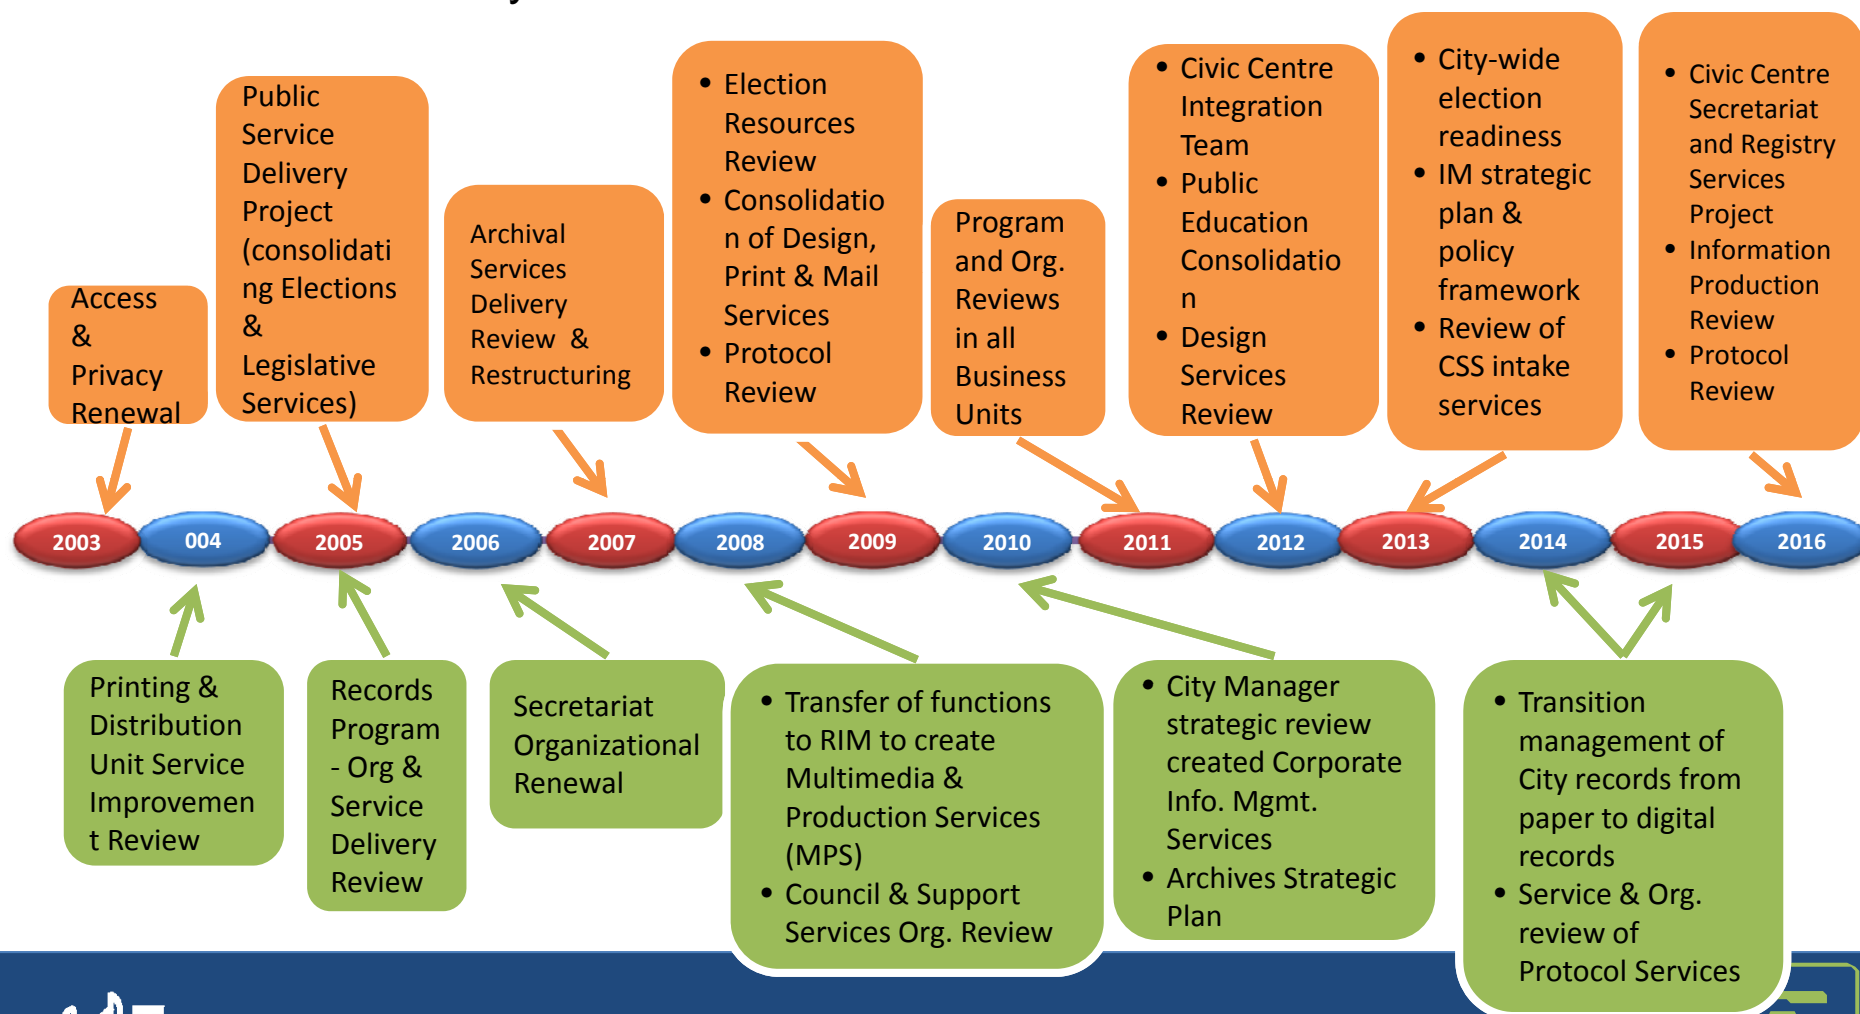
Access & Privacy Renewal

Public Service Delivery Project (consolidating Elections & Legislative Services)

Archival Services Delivery Review & Restructuring

- Election Resources Review
- Consolidation of Design, Print & Mail Services
- Protocol Review

Program and Org. Reviews in all Business Units

- Civic Centre Integration Team
- Public Education Consolidation
- Design Services Review

- City-wide election readiness
- IM strategic plan & policy framework
- Review of CSS intake services

- Civic Centre Secretariat and Registry Services Project
- Information Production Review
- Protocol Review

2003 004 2005 2006 2007 2008 2009 2010 2011 2012 2013 2014 2015 2016

Printing & Distribution Unit Service Improvement Review

Records Program - Org & Service Delivery Review

Secretariat Organizational Renewal

- Transfer of functions to RIM to create Multimedia & Production Services (MPS)
- Council & Support Services Org. Review

- City Manager strategic review created Corporate Info. Mgmt. Services
- Archives Strategic Plan

- Transition management of City records from paper to digital records
- Service & Org. review of Protocol Services